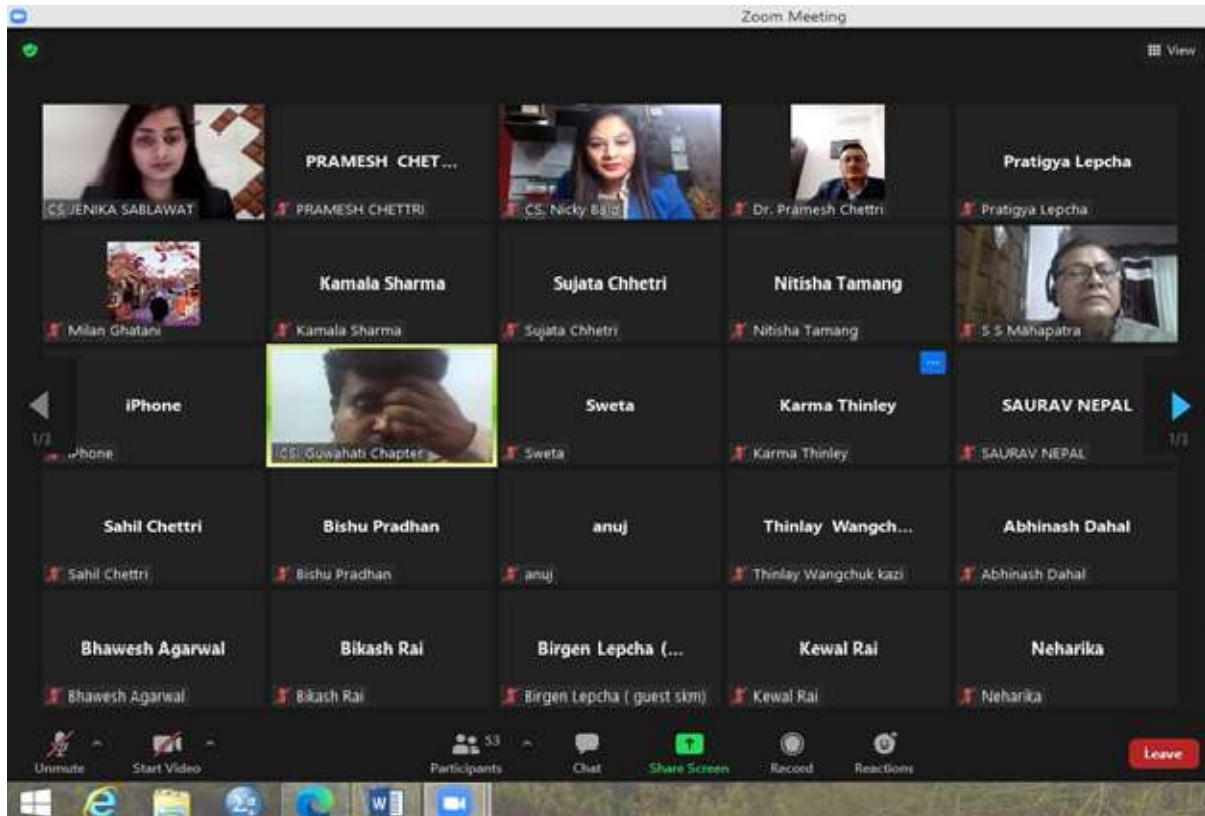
Zoom Meeting

View

CS JENIKA SABLAWAT

PRAMESH CHET...

PRAMESH CHETTRI

CS. Nicky Bajaj

Dr. Pramesh Chettri

Pratigya Lepcha

Pratigya Lepcha

Milan Ghatani

Kamala Sharma

Kamala Sharma

Sujata Chhetri

Sujata Chhetri

Nitisha Tamang

Nitisha Tamang

S S Mahapatra

1/3

iPhone

iPhone

CS. Guwahati Chapter

Sweta

Sweta

Karma Thinley

Karma Thinley

SAURAV NEPAL

SAURAV NEPAL

1/3

Sahil Chettri

Sahil Chettri

Bishu Pradhan

Bishu Pradhan

anuj

anuj

Thinlay Wangch...

Thinlay Wangchuk kazi

Abhinash Dahal

Abhinash Dahal

Bhawesh Agarwal

Bhawesh Agarwal

Bikash Rai

Bikash Rai

Birgen Lepcha (...

Birgen Lepcha ( guest skm)

Kewal Rai

Kewal Rai

Neharika

Neharika

Unmute

Start Video

53

Participants

Chat

Share Screen

Record

Reactions

Leave